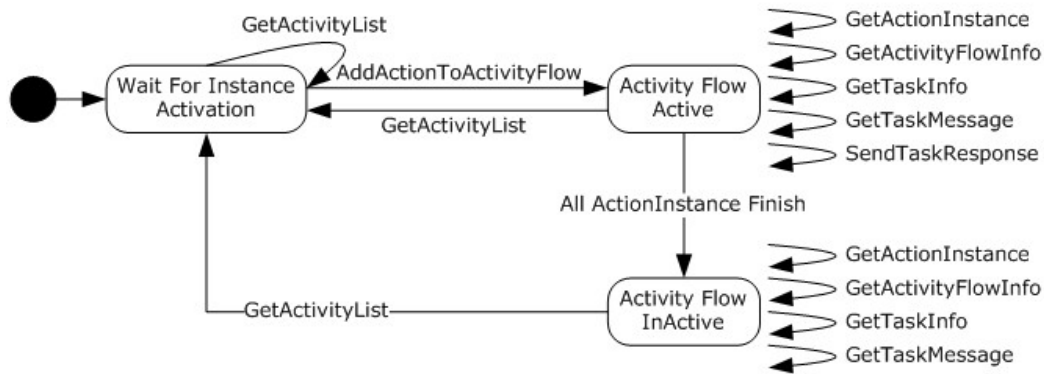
GetActivityList

Wait For Instance Activation

AddActionToActivityFlow

GetActivityList

Activity Flow Active

GetActionInstance
GetActivityFlowInfo
GetTaskInfo
GetTaskMessage
SendTaskResponse

All ActionInstance Finish

GetActivityList

Activity Flow InActive

GetActionInstance
GetActivityFlowInfo
GetTaskInfo
GetTaskMessage